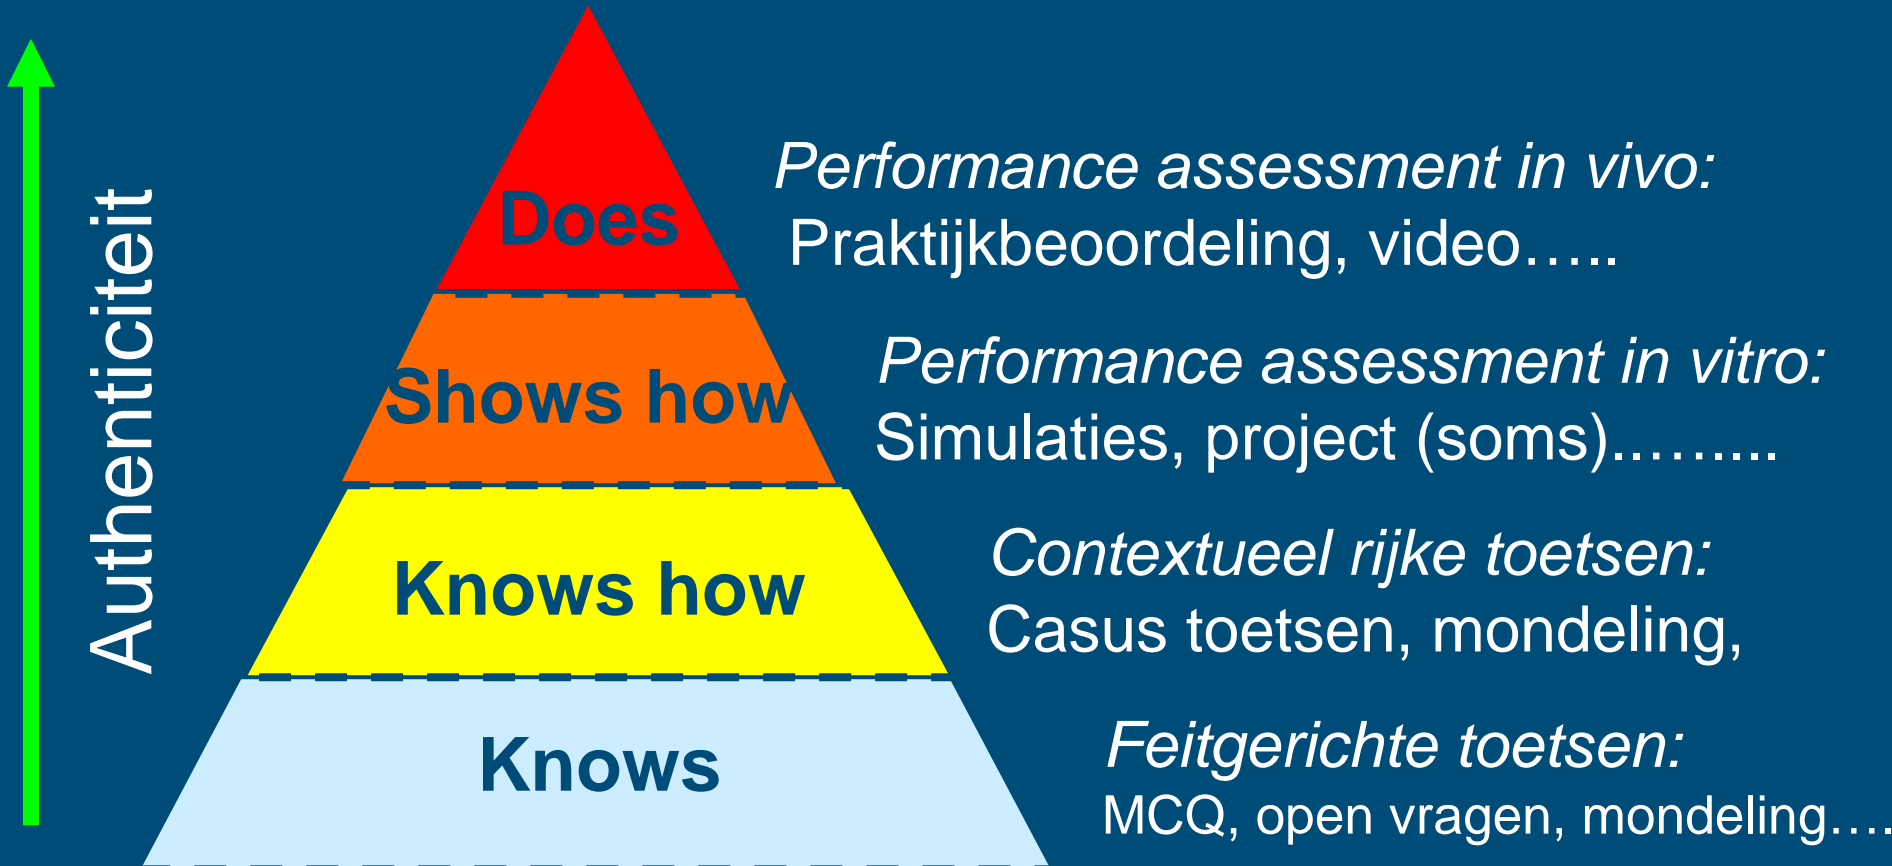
Authenticiteit

Does

Shows how

Knows how

Knows

Performance assessment in vivo:
Praktijkbeoordeling, video…..

Performance assessment in vitro:
Simulaties, project (soms)……...

Contextueel rijke toetsen:
Casus toetsen, mondeling,

Feitgerichte toetsen:
MCQ, open vragen, mondeling….